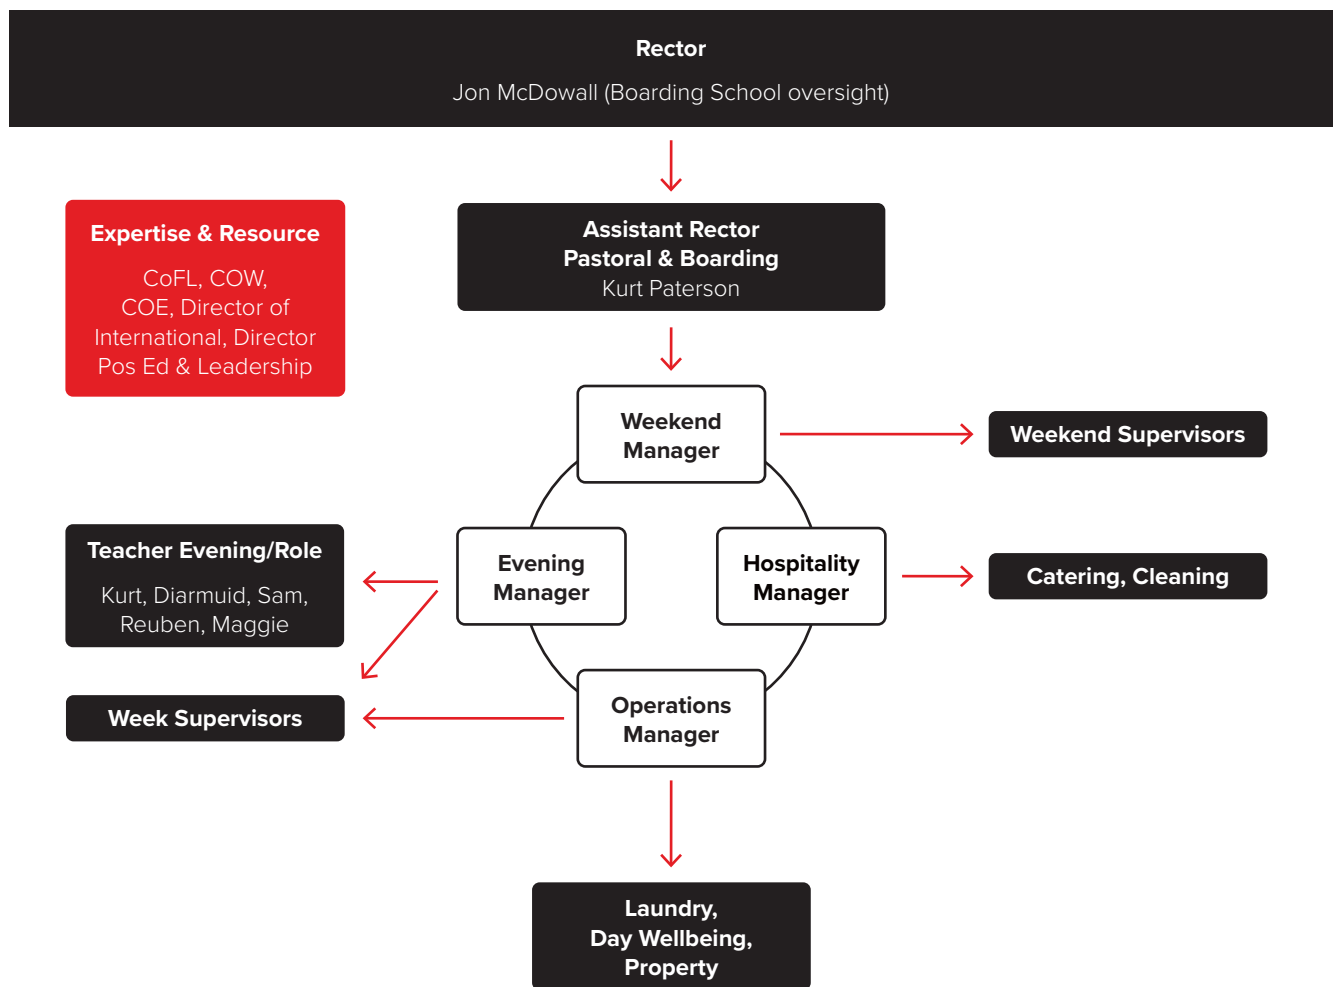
Rector

Jon McDowall (Boarding School oversight)

Expertise & Resource

CoFL, COW, COE, Director of International, Director Pos Ed & Leadership

Assistant Rector
Pastoral & Boarding
Kurt Paterson

Weekend Manager

Weekend Supervisors

Teacher Evening/Role

Kurt, Diarmuid, Sam, Reuben, Maggie

Evening Manager

Hospitality Manager

Catering, Cleaning

Week Supervisors

Operations Manager

Laundry,
Day Wellbeing,
Property